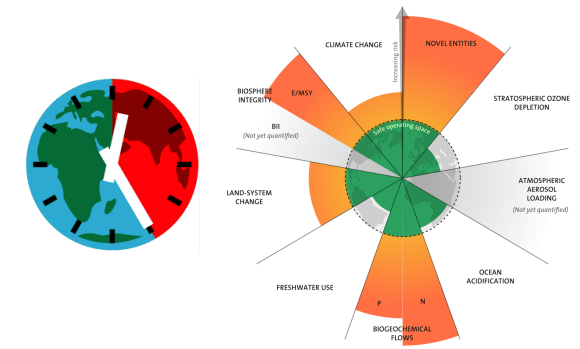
CLIMATE CHANGE

NOVEL ENTITIES

Increasing risk

BIOSPHERE INTEGRITY

E/MSY

BII
(Not yet quantified)

STRATOSPHERIC OZONE DEPLETION

Safe operating space

LAND-SYSTEM CHANGE

ATMOSPHERIC AEROSOL LOADING
(Not yet quantified)

FRESHWATER USE

OCEAN ACIDIFICATION

P

N

BIOGEOCHEMICAL FLOWS